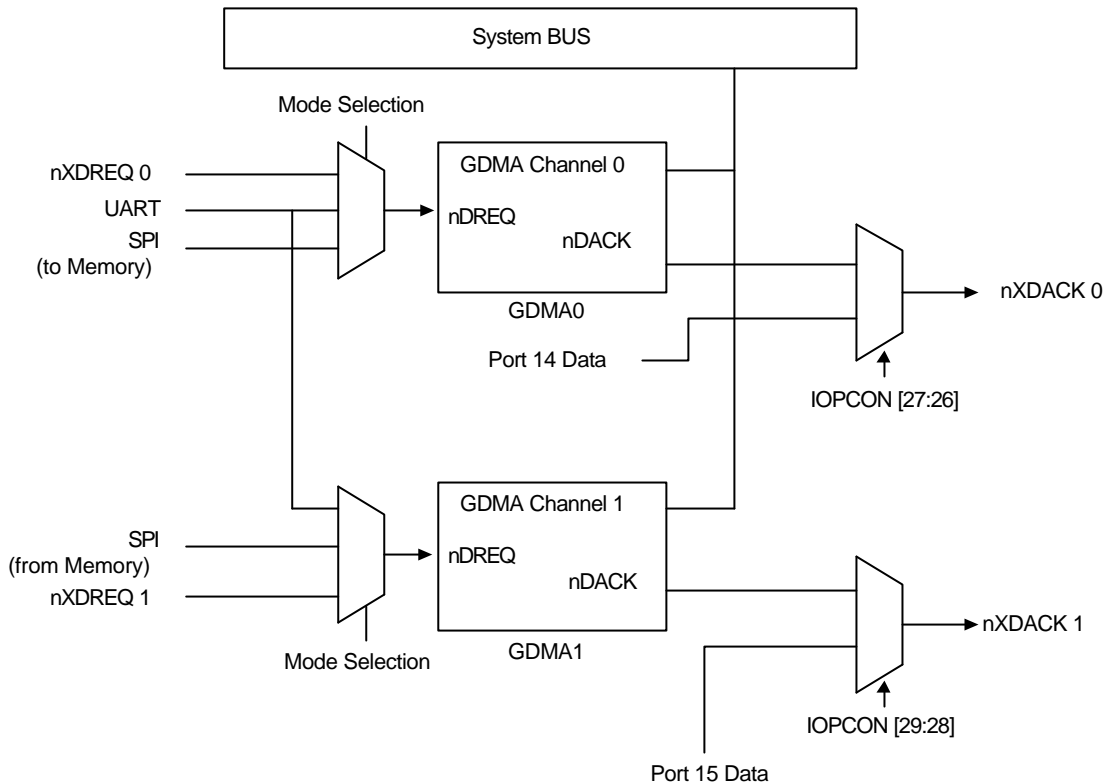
System BUS

Mode Selection

nXDREQ 0
UART
SPI
(to Memory)

GDMA Channel 0
nDREQ
nDACK
GDMA0

nXDACK 0

Port 14 Data

IOPCON [27:26]

SPI
(from Memory)
nXDREQ 1

GDMA Channel 1
nDREQ
nDACK
GDMA1

Mode Selection

nXDACK 1

IOPCON [29:28]

Port 15 Data